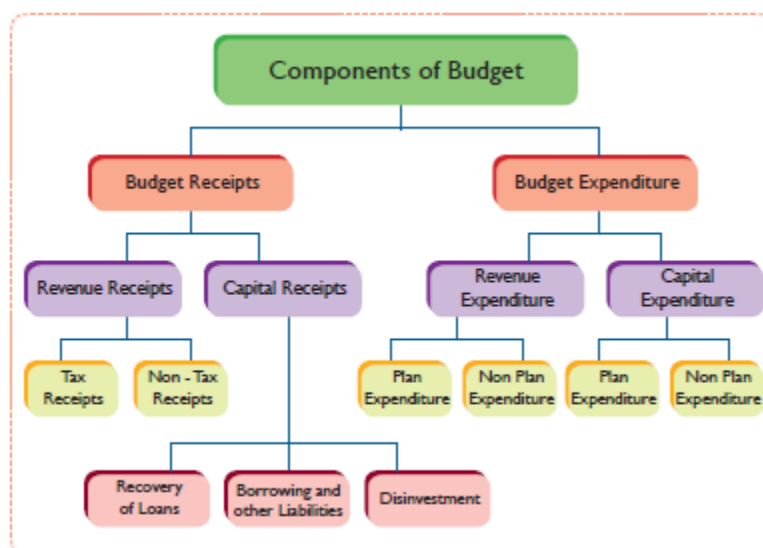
Components of Budget

Budget Receipts

Budget Expenditure

Revenue Receipts

Capital Receipts

Revenue Expenditure

Capital Expenditure

Tax Receipts

Non - Tax Receipts

Plan Expenditure

Non Plan Expenditure

Plan Expenditure

Non Plan Expenditure

Recovery of Loans

Borrowing and other Liabilities

Disinvestment